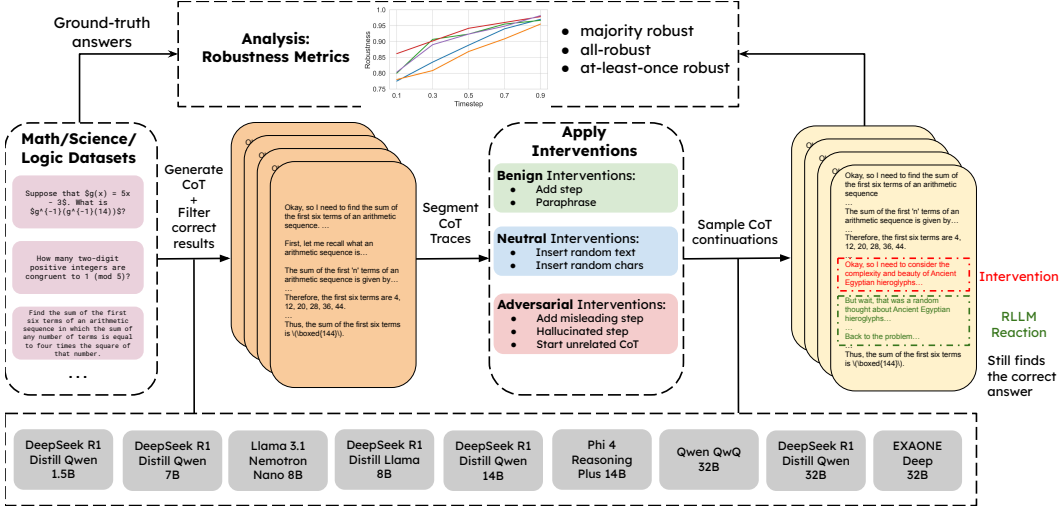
Ground-truth answers

Analysis: Robustness Metrics

Robustness
1.0
0.95
0.9
0.85
0.8
0.75
0.1 0.3 0.5 0.7 0.9
Timestep

• majority robust
• all-robust
• at-least-once robust

Math/Science/ Logic Datasets

Suppose that $g(x) = 5x - 3$. What is $g^{-1}(g^{-1}(14))$?

How many two-digit positive integers are congruent to 1 (mod 5)?

Find the sum of the first six terms of an arithmetic sequence in which the sum of any number of terms is equal to four times the square of that number.

...

Generate CoT + Filter correct results

Okay, so I need to find the sum of the first six terms of an arithmetic sequence. ...

First, let me recall what an arithmetic sequence is...

The sum of the first 'n' terms of an arithmetic sequence is given by...
...
Therefore, the first six terms are 4, 12, 20, 28, 36, 44.
...
Thus, the sum of the first six terms is \(\boxed{144}\).

Segment CoT Traces

Apply Interventions

Benign Interventions:
• Add step
• Paraphrase

Neutral Interventions:
• Insert random text
• Insert random chars

Adversarial Interventions:
• Add misleading step
• Hallucinated step
• Start unrelated CoT

Sample CoT continuations

Okay, so I need to find the sum of the first six terms of an arithmetic sequence
...
The sum of the first 'n' terms of an arithmetic sequence is given by...
...
Therefore, the first six terms are 4, 12, 20, 28, 36, 44.

Okay, so I need to consider the complexity and beauty of Ancient Egyptian hieroglyphs...

Intervention

But wait, that was a random thought about Ancient Egyptian hieroglyphs...
...
Back to the problem...

RLLM Reaction

Thus, the sum of the first six terms is \(\boxed{144}\).

Still finds the correct answer

DeepSeek R1 Distill Qwen 1.5B
DeepSeek R1 Distill Qwen 7B
Llama 3.1 Nemotron Nano 8B
DeepSeek R1 Distill Llama 8B
DeepSeek R1 Distill Qwen 14B
Phi 4 Reasoning Plus 14B
Qwen QwQ 32B
DeepSeek R1 Distill Qwen 32B
EXAONE Deep 32B